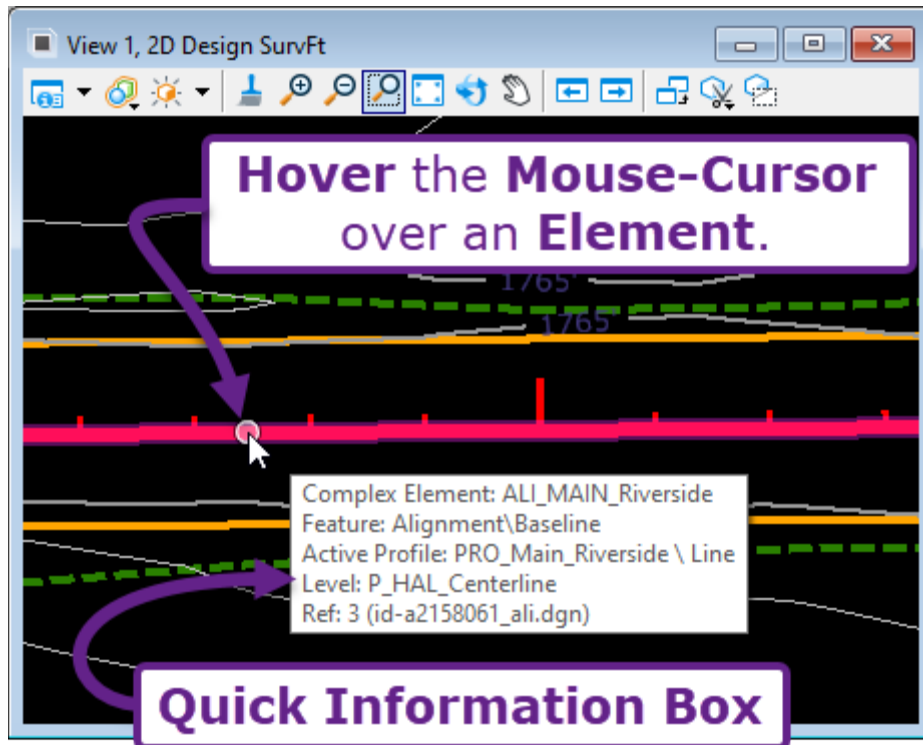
View 1, 2D Design SurvFt

Hover the Mouse-Cursor over an Element.

1765'

1765'

Complex Element: ALI_MAIN_Riverside
Feature: Alignment\Baseline
Active Profile: PRO_Main_Riverside \ Line
Level: P_HAL_Centerline
Ref: 3 (id-a2158061_ali.dgn)

Quick Information Box